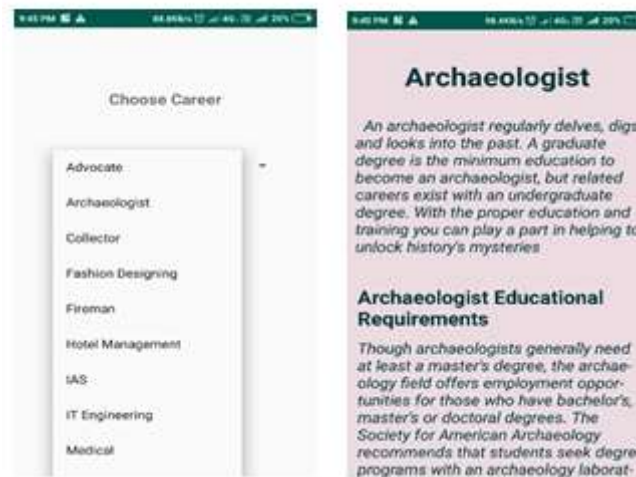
9:45 PM

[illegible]

Choose Career

Advocate

Archaeologist

Collector

Fashion Designing

Fireman

Hotel Management

IAS

IT Engineering

Medical

9:40 PM

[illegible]

Archaeologist

An archaeologist regularly delves, digs and looks into the past. A graduate degree is the minimum education to become an archaeologist, but related careers exist with an undergraduate degree. With the proper education and training you can play a part in helping to unlock history's mysteries

Archaeologist Educational Requirements

Though archaeologists generally need at least a master's degree, the archaeology field offers employment opportunities for those who have bachelor's, master's or doctoral degrees. The Society for American Archaeology recommends that students seek degree programs with an archaeology laborat-